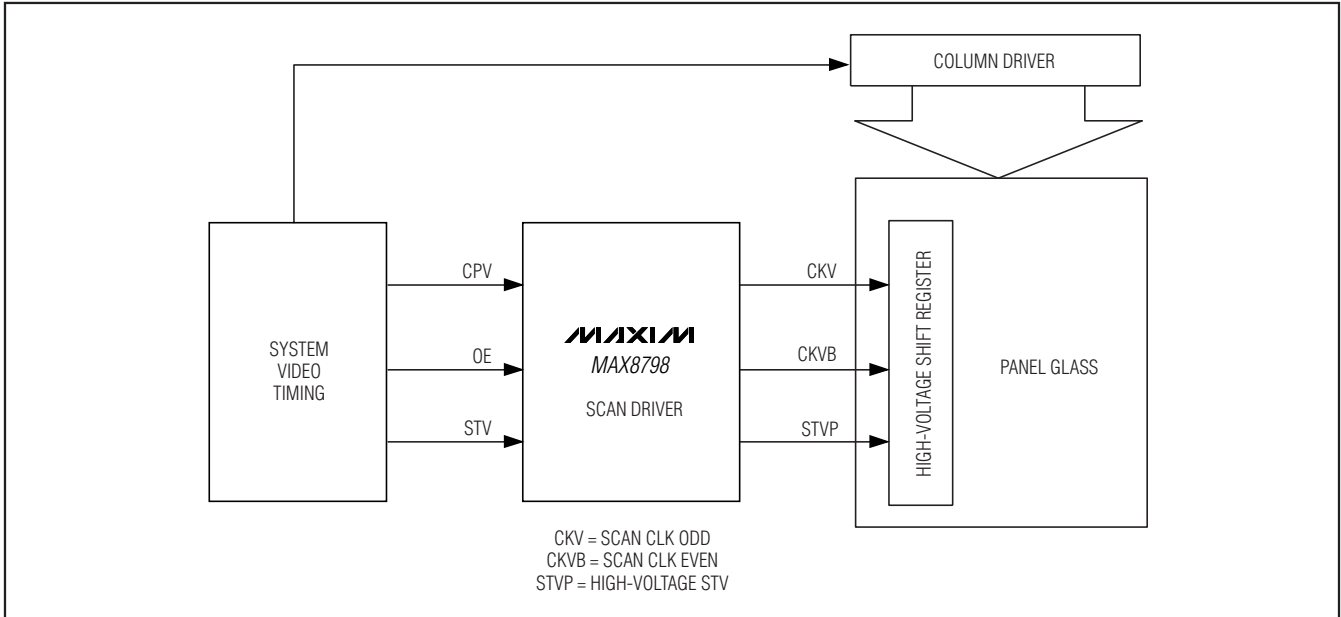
COLUMN DRIVER

SYSTEM VIDEO TIMING

CPV

OE

STV

MAXIM

MAX8798

SCAN DRIVER

CKV

CKVB

STVP

HIGH-VOLTAGE SHIFT REGISTER

PANEL GLASS

CKV = SCAN CLK ODD
CKVB = SCAN CLK EVEN
STVP = HIGH-VOLTAGE STV